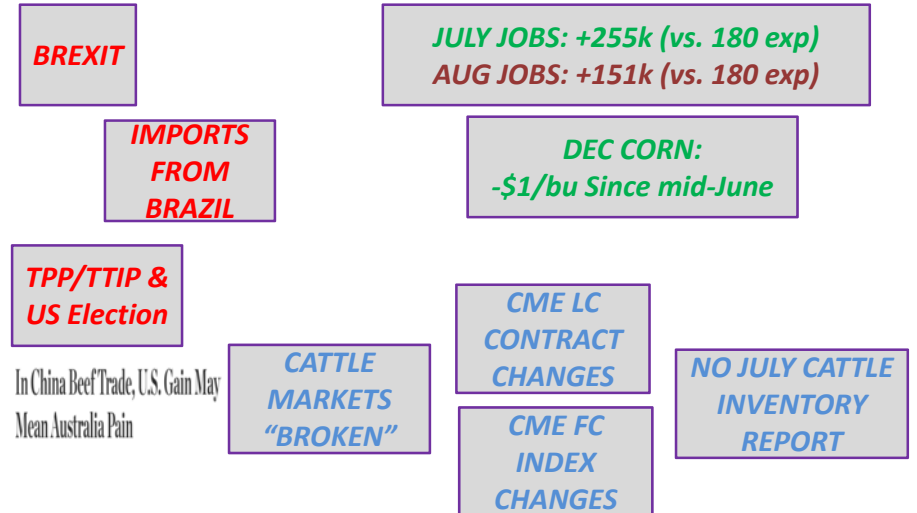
BREXIT

JULY JOBS: +255k (vs. 180 exp)
AUG JOBS: +151k (vs. 180 exp)

IMPORTS FROM BRAZIL

DEC CORN:
-$1/bu Since mid-June

TPP/TTIP & US Election

In China Beef Trade, U.S. Gain May Mean Australia Pain

CATTLE MARKETS "BROKEN"

CME LC CONTRACT CHANGES

CME FC INDEX CHANGES

NO JULY CATTLE INVENTORY REPORT